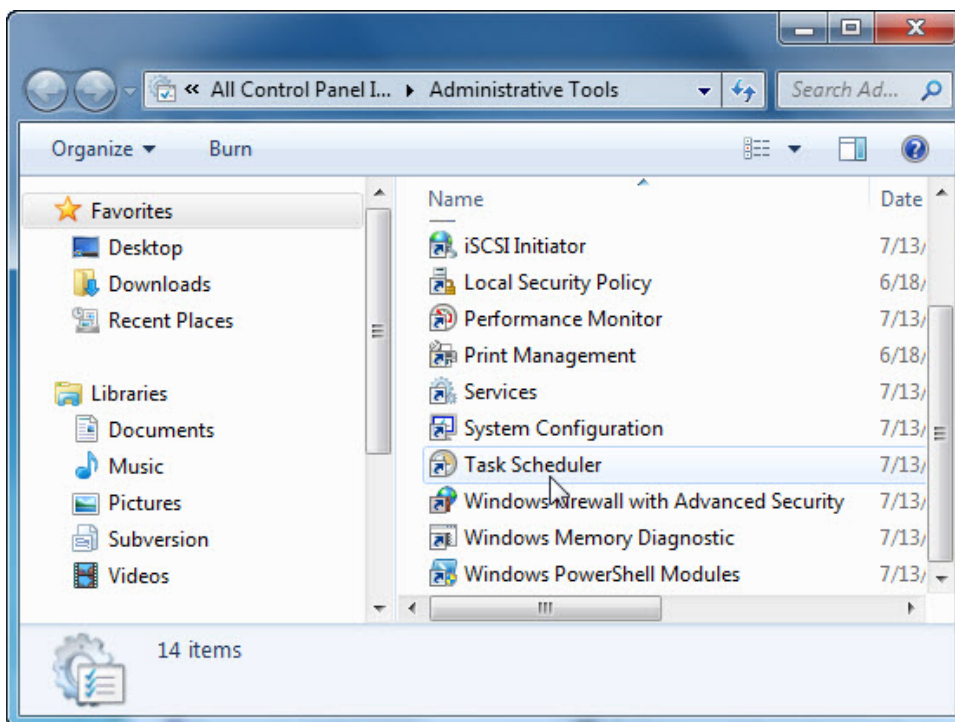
« All Control Panel I... ▸ Administrative Tools

Search Ad...

Organize ▾ Burn

Favorites
Desktop
Downloads
Recent Places

Libraries
Documents
Music
Pictures
Subversion
Videos

| Name | Date |
|---|---|
| iSCSI Initiator | 7/13/ |
| Local Security Policy | 6/18/ |
| Performance Monitor | 7/13/ |
| Print Management | 6/18/ |
| Services | 7/13/ |
| System Configuration | 7/13/ |
| Task Scheduler | 7/13/ |
| Windows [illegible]irewall with Advanced Security | 7/13/ |
| Windows Memory Diagnostic | 7/13/ |
| Windows PowerShell Modules | 7/13/ |

14 items